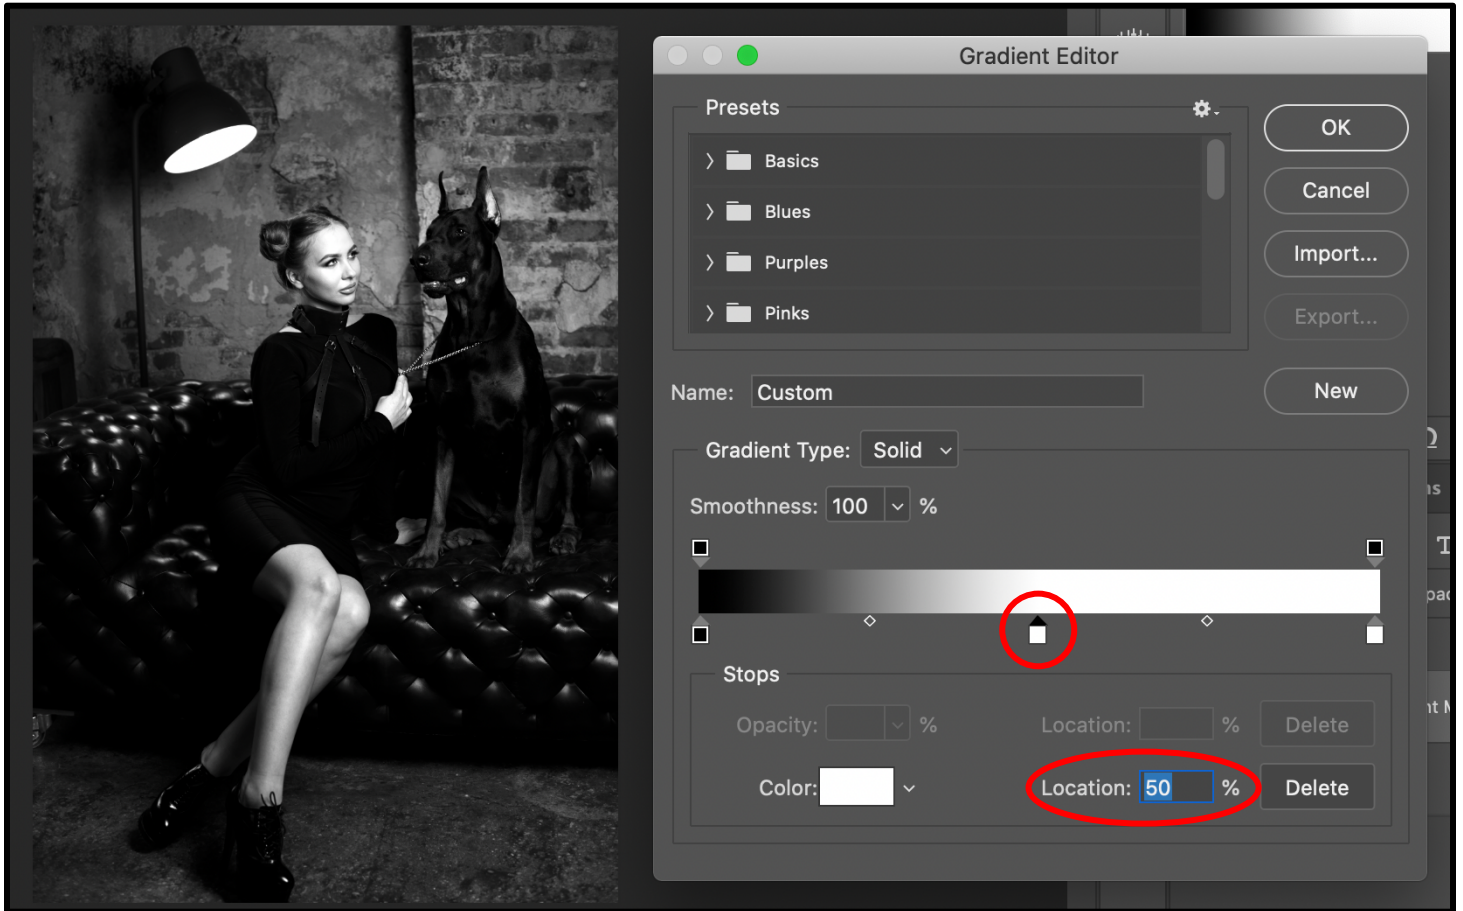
Gradient Editor

Presets

Basics

Blues

Purples

Pinks

OK

Cancel

Import...

Export...

Name: Custom

New

Gradient Type: Solid

Smoothness: 100 %

Stops

Opacity: %

Location: %

Delete

Color:

Location: 50 %

Delete